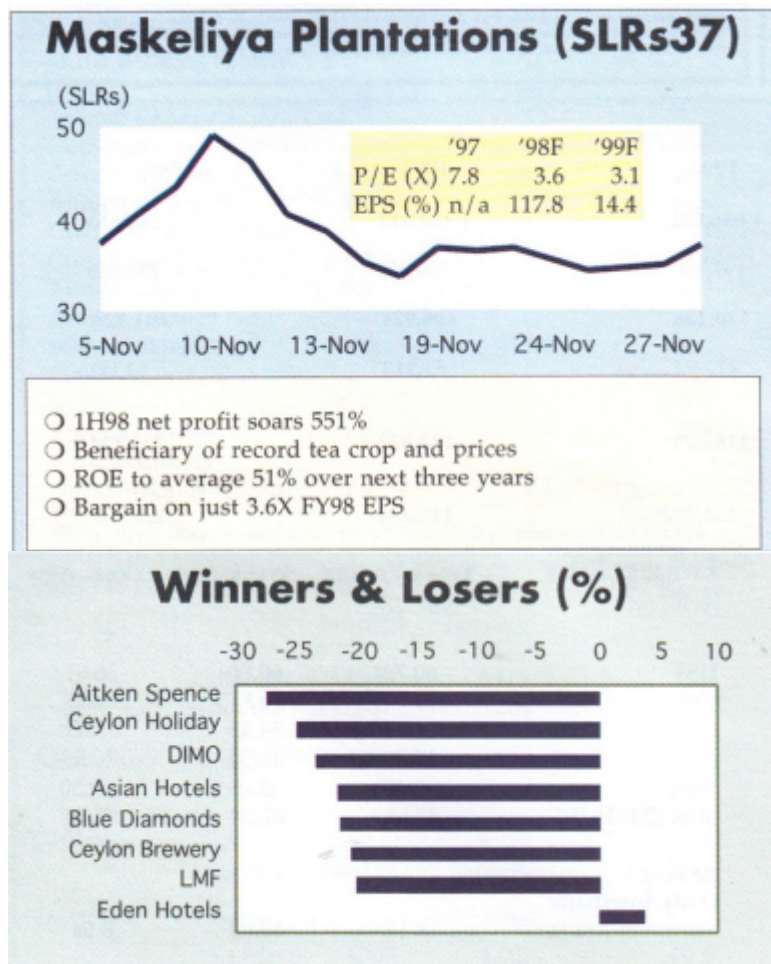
Maskeliya Plantations (SLRs37)

(SLRs)

50

40

30

|  | '97 | '98F | '99F |
|---|---|---|---|
| P/E (X) | 7.8 | 3.6 | 3.1 |
| EPS (%) | n/a | 117.8 | 14.4 |

5-Nov 10-Nov 13-Nov 19-Nov 24-Nov 27-Nov

❍ 1H98 net profit soars 551%
❍ Beneficiary of record tea crop and prices
❍ ROE to average 51% over next three years
❍ Bargain on just 3.6X FY98 EPS

Winners & Losers (%)

-30 -25 -20 -15 -10 -5 0 5 10

Aitken Spence
Ceylon Holiday
DIMO
Asian Hotels
Blue Diamonds
Ceylon Brewery
LMF
Eden Hotels